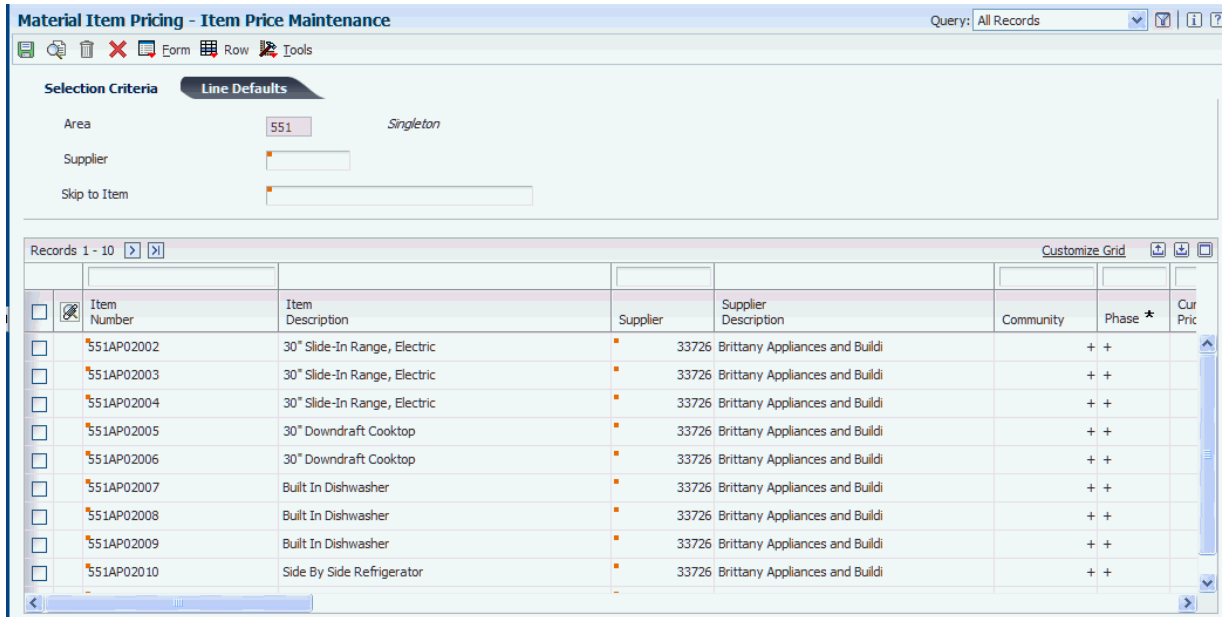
Material Item Pricing - Item Price Maintenance

Query: All Records

Form Row Tools

Selection Criteria Line Defaults

Area 551 Singleton

Supplier

Skip to Item

Records 1 - 10

Customize Grid

| Item Number | Item Description | Supplier | Supplier Description | Community | Phase * | Cur Pric |
|---|---|---|---|---|---|---|
| 551AP02002 | 30" Slide-In Range, Electric | 33726 | Brittany Appliances and Buildi | + | + | |
| 551AP02003 | 30" Slide-In Range, Electric | 33726 | Brittany Appliances and Buildi | + | + | |
| 551AP02004 | 30" Slide-In Range, Electric | 33726 | Brittany Appliances and Buildi | + | + | |
| 551AP02005 | 30" Downdraft Cooktop | 33726 | Brittany Appliances and Buildi | + | + | |
| 551AP02006 | 30" Downdraft Cooktop | 33726 | Brittany Appliances and Buildi | + | + | |
| 551AP02007 | Built In Dishwasher | 33726 | Brittany Appliances and Buildi | + | + | |
| 551AP02008 | Built In Dishwasher | 33726 | Brittany Appliances and Buildi | + | + | |
| 551AP02009 | Built In Dishwasher | 33726 | Brittany Appliances and Buildi | + | + | |
| 551AP02010 | Side By Side Refrigerator | 33726 | Brittany Appliances and Buildi | + | + | |